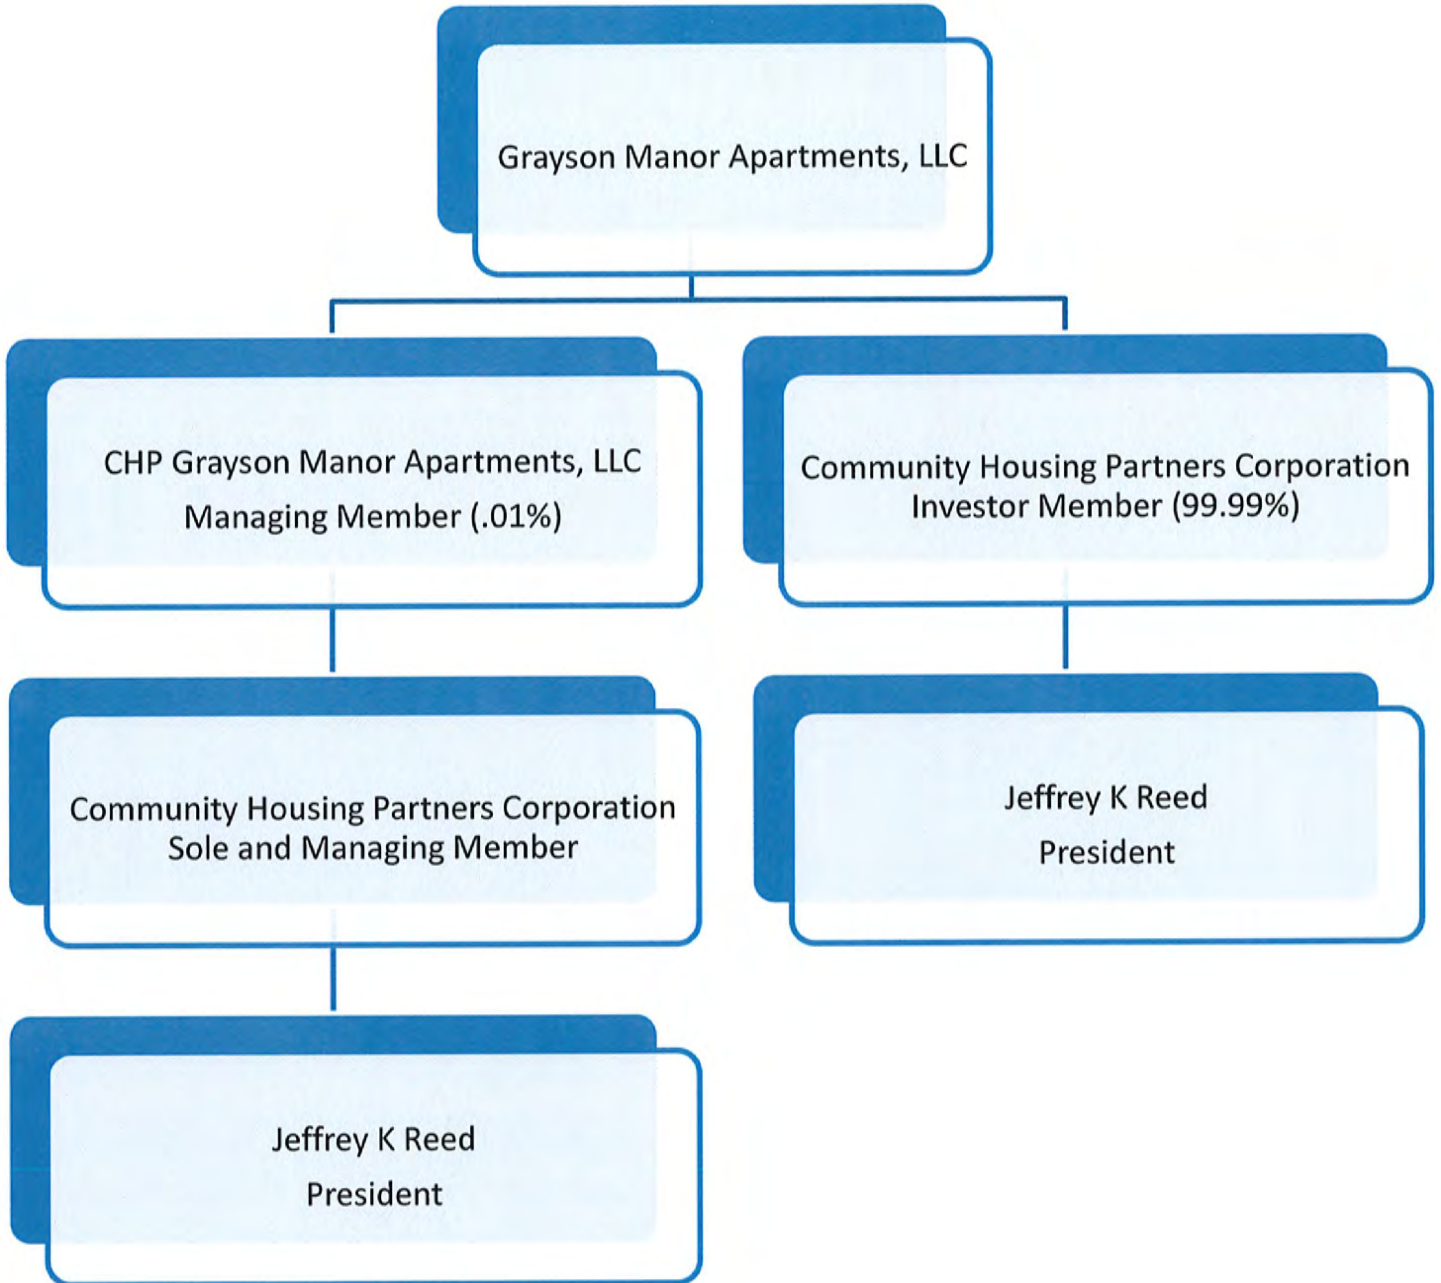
Grayson Manor Apartments, LLC

CHP Grayson Manor Apartments, LLC
Managing Member (.01%)

Community Housing Partners Corporation
Investor Member (99.99%)

Community Housing Partners Corporation
Sole and Managing Member

Jeffrey K Reed
President

Jeffrey K Reed
President